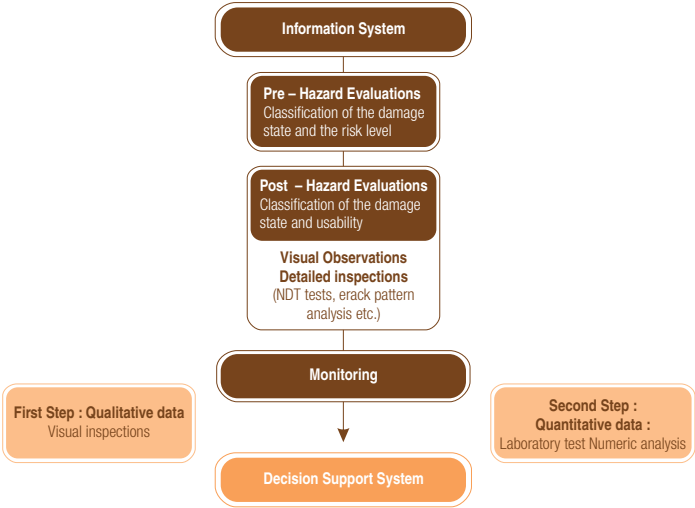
Information System

Pre – Hazard Evaluations
Classification of the damage state and the risk level

Post – Hazard Evaluations
Classification of the damage state and usability

Visual Observations
Detailed inspections
(NDT tests, erack pattern analysis etc.)

Monitoring

First Step : Qualitative data
Visual inspections

Second Step :
Quantitative data :
Laboratory test Numeric analysis

Decision Support System